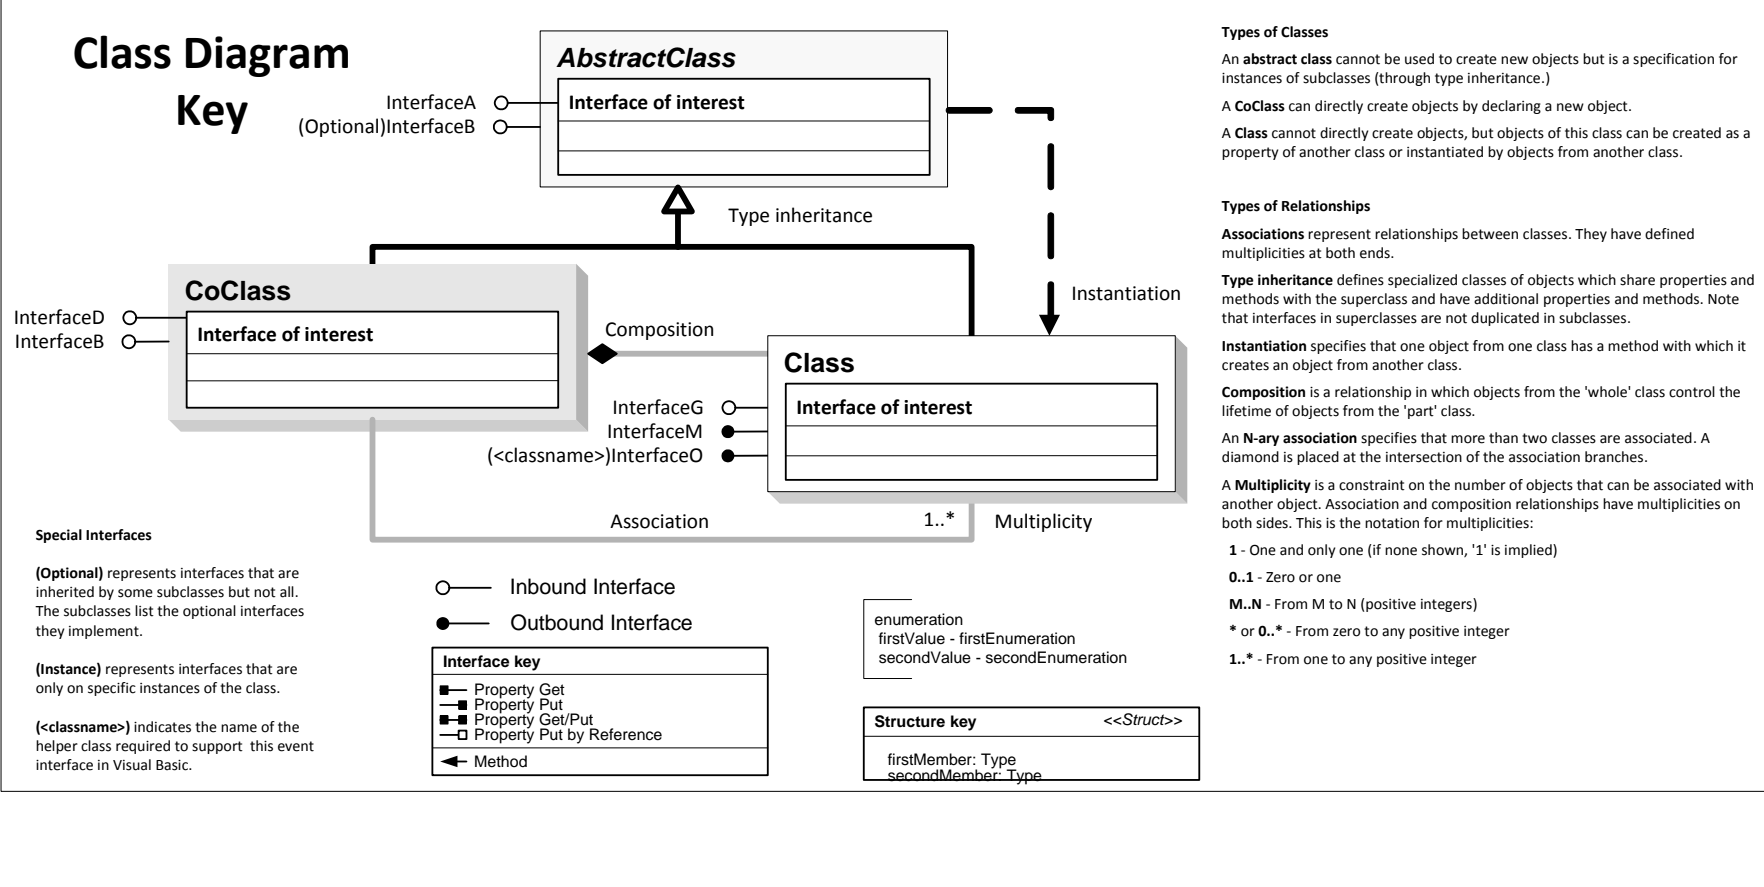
Class Diagram Key

AbstractClass

InterfaceA
(Optional)InterfaceB

Interface of interest

Type inheritance

Instantiation

CoClass

InterfaceD
InterfaceB

Interface of interest

Composition

Class

InterfaceG
InterfaceM
(<classname>)InterfaceO

Interface of interest

Association

1..*

Multiplicity

Special Interfaces

**(Optional)** represents interfaces that are inherited by some subclasses but not all. The subclasses list the optional interfaces they implement.

**(Instance)** represents interfaces that are only on specific instances of the class.

**(<classname>)** indicates the name of the helper class required to support this event interface in Visual Basic.

Inbound Interface
Outbound Interface

Interface key
Property Get
Property Put
Property Get/Put
Property Put by Reference
Method

enumeration
firstValue - firstEnumeration
secondValue - secondEnumeration

Structure key <<Struct>>
firstMember: Type
secondMember: Type

Types of Classes

An **abstract class** cannot be used to create new objects but is a specification for instances of subclasses (through type inheritance.)

A **CoClass** can directly create objects by declaring a new object.

A **Class** cannot directly create objects, but objects of this class can be created as a property of another class or instantiated by objects from another class.

Types of Relationships

**Associations** represent relationships between classes. They have defined multiplicities at both ends.

**Type inheritance** defines specialized classes of objects which share properties and methods with the superclass and have additional properties and methods. Note that interfaces in superclasses are not duplicated in subclasses.

**Instantiation** specifies that one object from one class has a method with which it creates an object from another class.

**Composition** is a relationship in which objects from the 'whole' class control the lifetime of objects from the 'part' class.

An **N-ary association** specifies that more than two classes are associated. A diamond is placed at the intersection of the association branches.

A **Multiplicity** is a constraint on the number of objects that can be associated with another object. Association and composition relationships have multiplicities on both sides. This is the notation for multiplicities:

**1** - One and only one (if none shown, '1' is implied)

**0..1** - Zero or one

**M..N** - From M to N (positive integers)

**\*** or **0..\*** - From zero to any positive integer

**1..\*** - From one to any positive integer